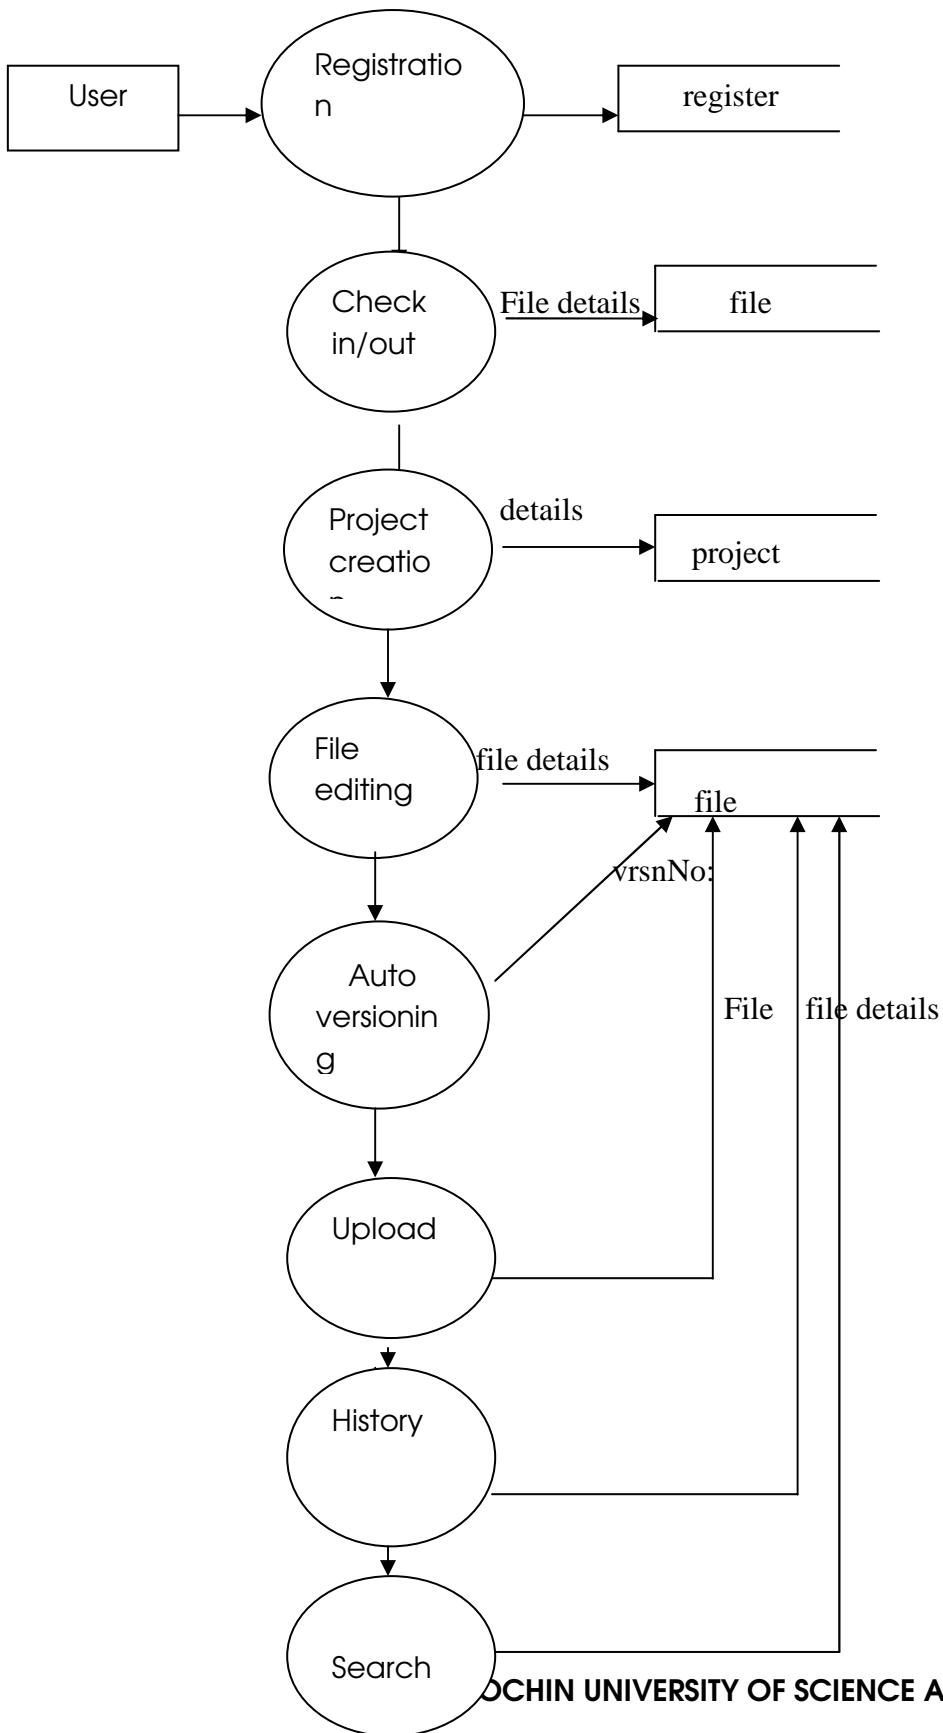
User

Registratio
n

register

Check in/out

File details

file

Project creatio
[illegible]

details

project

File editing

file details

file

vrsnNo:

Auto versionin g

File

file details

Upload

History

Search

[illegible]OCHIN UNIVERSITY OF SCIENCE A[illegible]